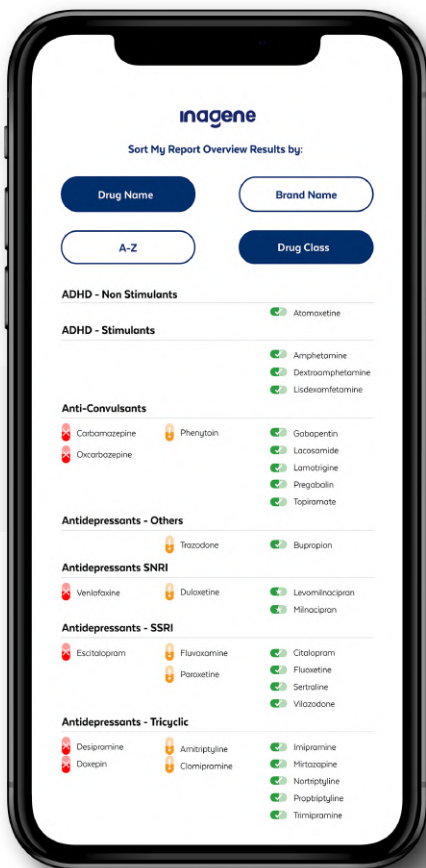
inagene

Sort My Report Overview Results by:

Drug Name

Brand Name

A-Z

Drug Class

ADHD - Non Stimulants

Atomoxetine

ADHD - Stimulants

Amphetamine
Dextroamphetamine
Lisdexamfetamine

Anti-Convulsants

Carbamazepine
Oxcarbazepine

Phenytoin

Gabapentin
Lacosamide
Lamotrigine
Pregabalin
Topiramate

Antidepressants - Others

Trazodone

Bupropion

Antidepressants SNRI

Venlafaxine

Duloxetine

Levomilnacipran
Milnacipran

Antidepressants - SSRI

Escitalopram

Fluvoxamine
Paroxetine

Citalopram
Fluoxetine
Sertraline
Vilazodone

Antidepressants - Tricyclic

Desipramine
Doxepin

Amitriptyline
Clomipramine

Imipramine
Mirtazapine
Nortriptyline
Proptriptyline
Trimipramine